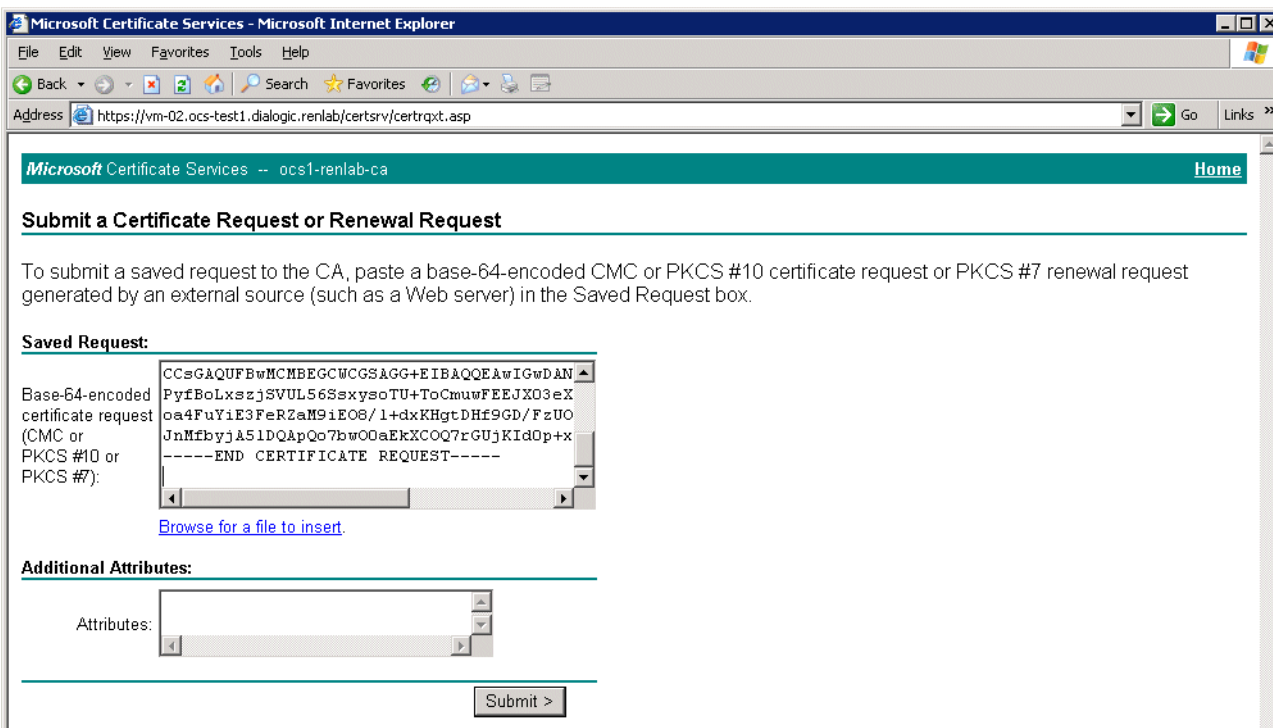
Microsoft Certificate Services - Microsoft Internet Explorer

File Edit View Favorites Tools Help

Back Search Favorites

Address https://vm-02.ocs-test1.dialogic.renlab/certsrv/certrqxt.asp Go Links »

Microsoft Certificate Services -- ocs1-renlab-ca Home

Submit a Certificate Request or Renewal Request

To submit a saved request to the CA, paste a base-64-encoded CMC or PKCS #10 certificate request or PKCS #7 renewal request generated by an external source (such as a Web server) in the Saved Request box.

Saved Request:

Base-64-encoded certificate request (CMC or PKCS #10 or PKCS #7):

CCsGAQUFBwMCMBEGCWCGSAGG+EIBAQQEAwIGwDAN
PyfBoLxszjSVUL56SsxysoTU+ToCmuwFEEJX03eX
oa4FuYiE3FeRZaM9iEO8/1+dxKHgtDHf9GD/FzUO
JnMfbyjA51DQApQo7bwO0aEkXCOQ7rGUjKIdOp+x
-----END CERTIFICATE REQUEST-----

Browse for a file to insert.

Additional Attributes:

Attributes:

Submit >